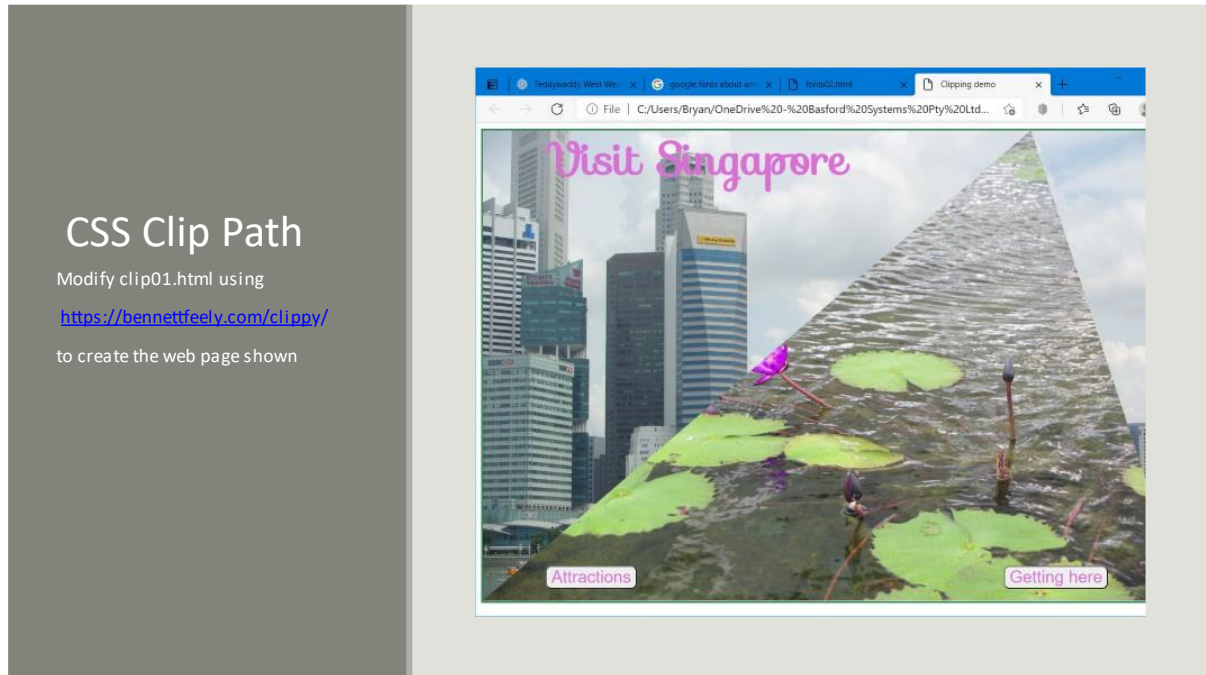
CSS Clip Path

Modify clip01.html using

https://bennettfeely.com/clippy/

to create the web page shown

Teddywaddy West Wei ×
google fonts about am ×
fonts02.html ×
Clipping demo ×
+

File | C:/Users/Bryan/OneDrive%20-%20Basford%20Systems%20Pty%20Ltd...

Visit Singapore

Attractions

Getting here